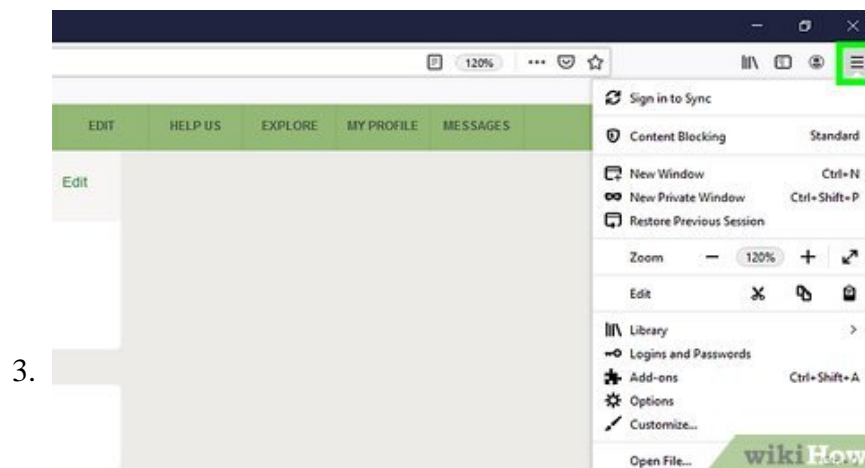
3.

120% ···

EDIT HELP US EXPLORE MY PROFILE MESSAGES

Edit

Sign in to Sync

Content Blocking Standard

New Window Ctrl+N

New Private Window Ctrl+Shift+P

Restore Previous Session

Zoom — 120% +

Edit

Library >

Logins and Passwords

Add-ons Ctrl+Shift+A

Options

Customize...

Open File...

wikiHow